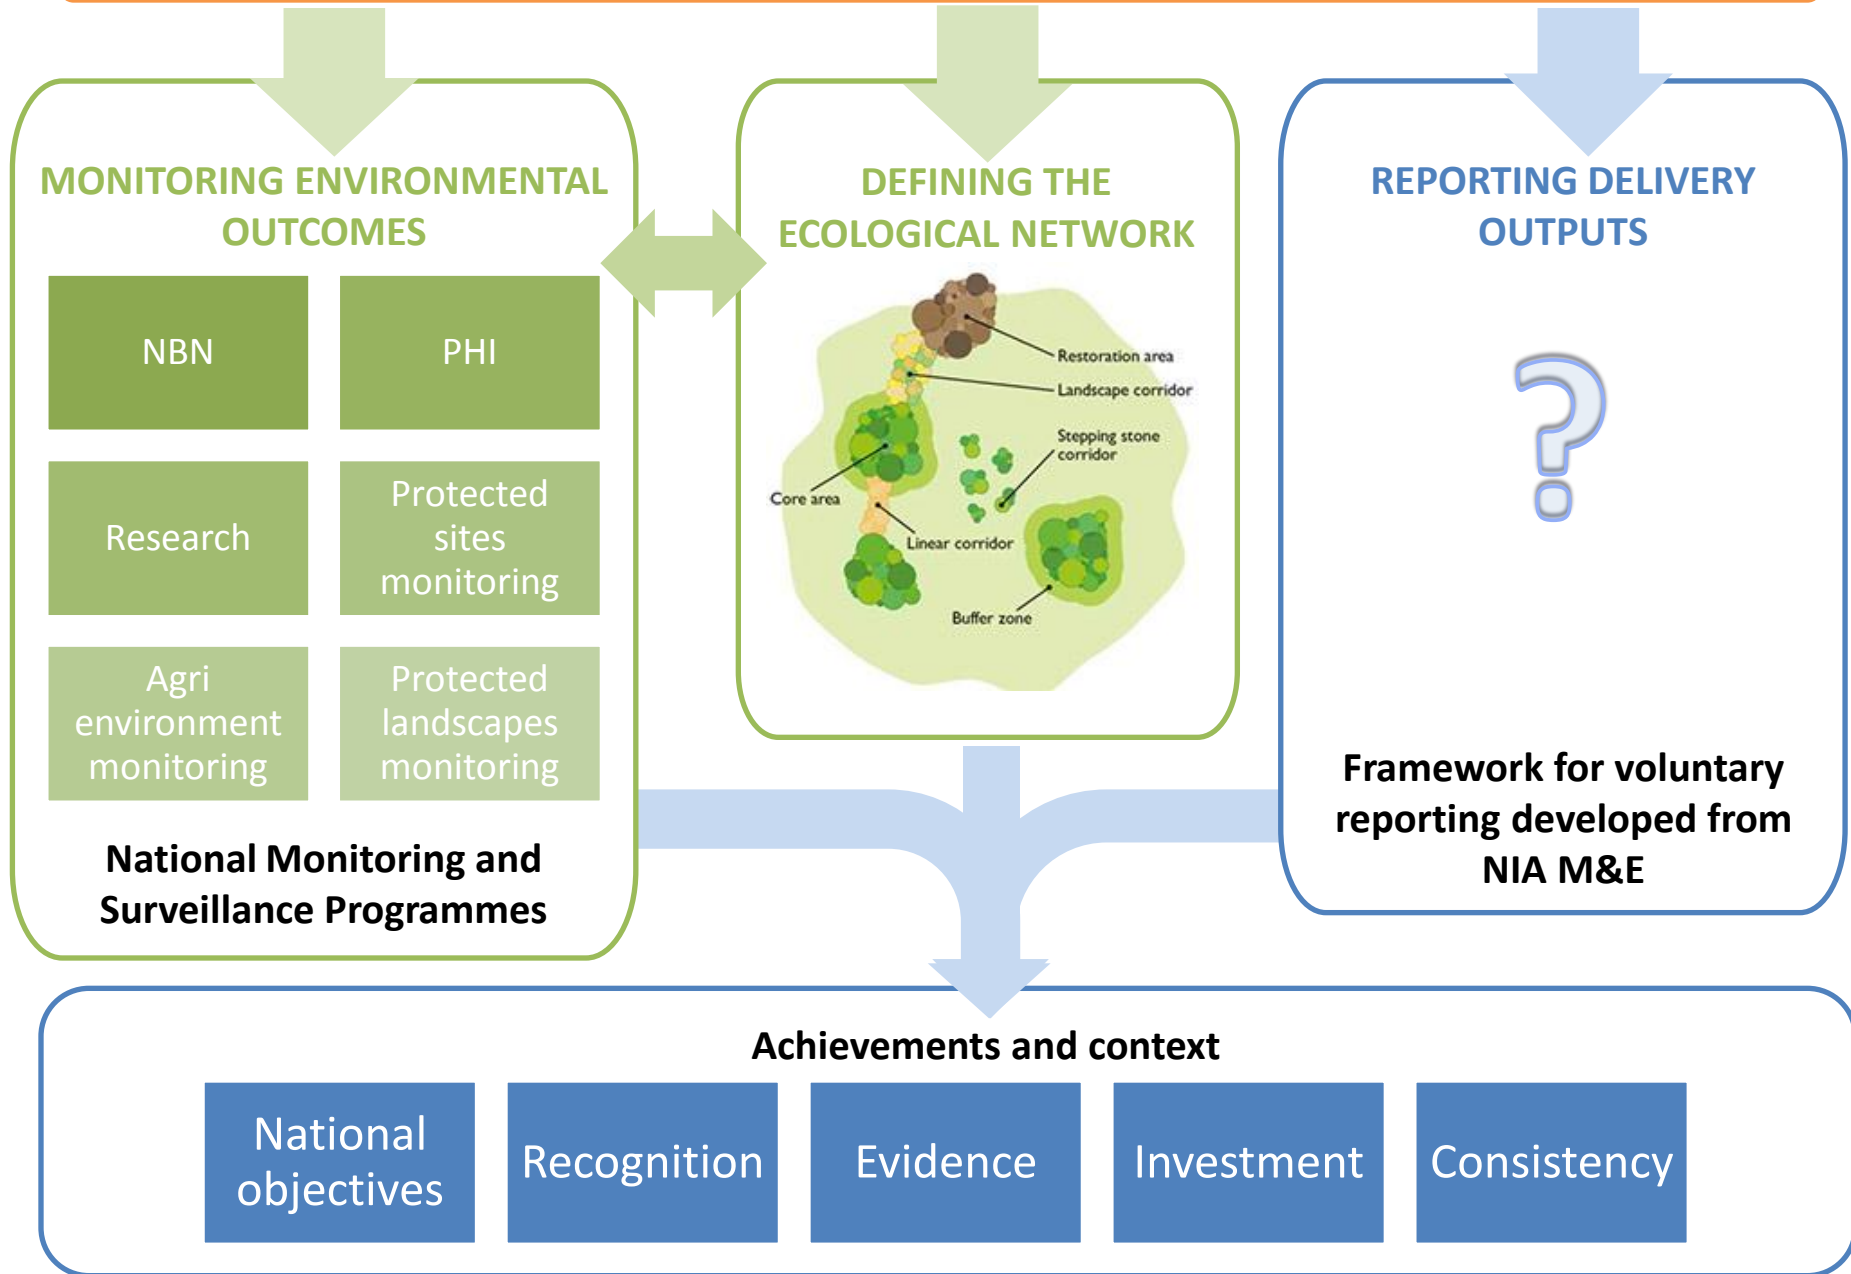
MONITORING ENVIRONMENTAL OUTCOMES

NBN

PHI

Research

Protected sites monitoring

Agri environment monitoring

Protected landscapes monitoring

National Monitoring and Surveillance Programmes

DEFINING THE ECOLOGICAL NETWORK

Restoration area

Landscape corridor

Stepping stone corridor

Core area

Linear corridor

Buffer zone

REPORTING DELIVERY OUTPUTS

?

Framework for voluntary reporting developed from NIA M&E

Achievements and context

National objectives

Recognition

Evidence

Investment

Consistency